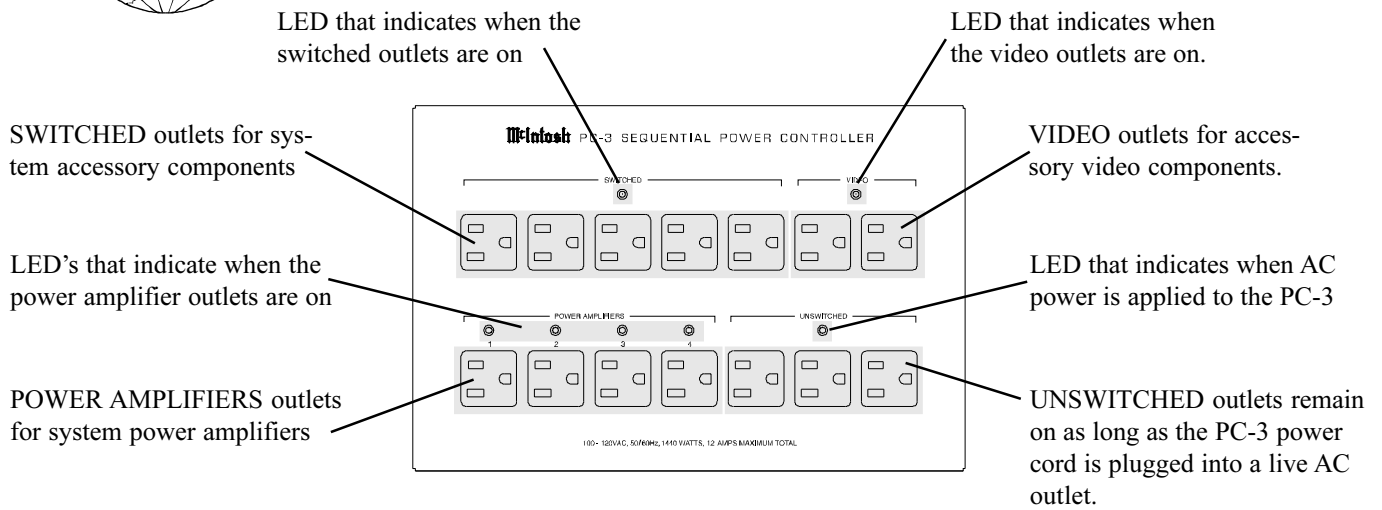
LED that indicates when the switched outlets are on

LED that indicates when the video outlets are on.

SWITCHED outlets for system accessory components

McIntosh PC-3 SEQUENTIAL POWER CONTROLLER

SWITCHED

VIDEO

VIDEO outlets for accessory video components.

LED's that indicate when the power amplifier outlets are on

POWER AMPLIFIERS

1 2 3 4

UNSWITCHED

LED that indicates when AC power is applied to the PC-3

POWER AMPLIFIERS outlets for system power amplifiers

100 - 120VAC, 50/60Hz, 1440 WATTS, 12 AMPS MAXIMUM TOTAL

UNSWITCHED outlets remain on as long as the PC-3 power cord is plugged into a live AC outlet.